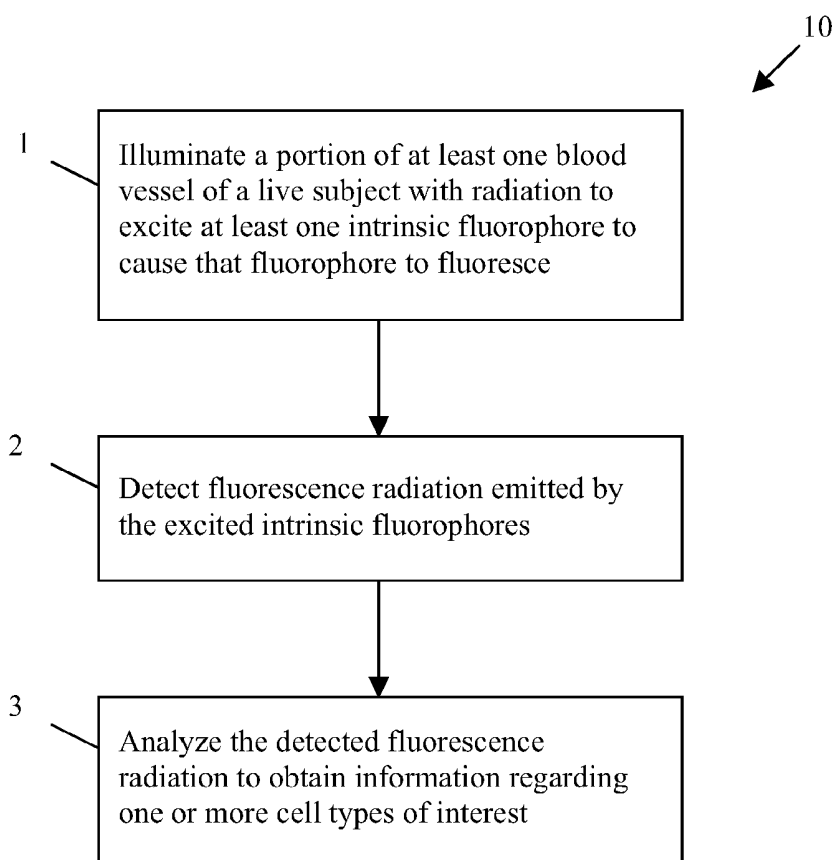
10

1

Illuminate a portion of at least one blood vessel of a live subject with radiation to excite at least one intrinsic fluorophore to cause that fluorophore to fluoresce

2

Detect fluorescence radiation emitted by the excited intrinsic fluorophores

3

Analyze the detected fluorescence radiation to obtain information regarding one or more cell types of interest